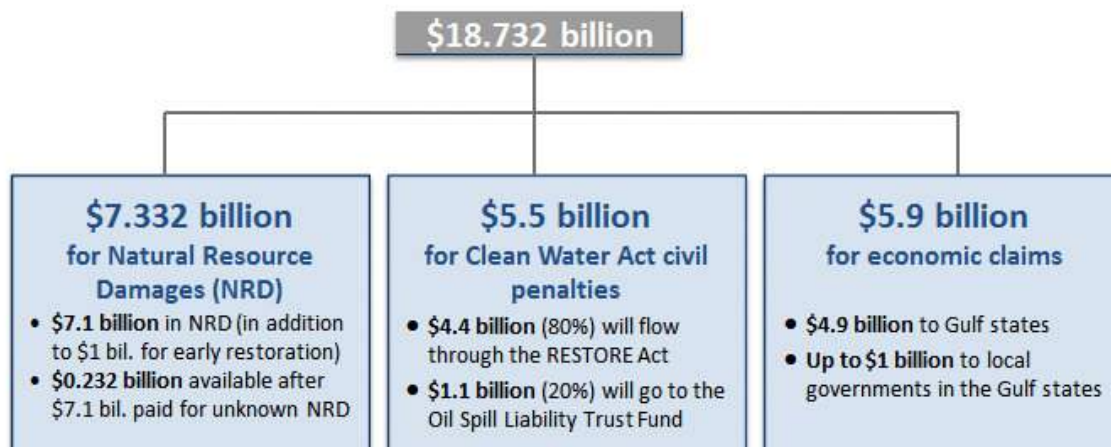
\$18.732 billion

\$7.332 billion
for Natural Resource Damages (NRD)

- \$7.1 billion in NRD (in addition to \$1 bil. for early restoration)
- \$0.232 billion available after \$7.1 bil. paid for unknown NRD

\$5.5 billion
for Clean Water Act civil penalties

- \$4.4 billion (80%) will flow through the RESTORE Act
- \$1.1 billion (20%) will go to the Oil Spill Liability Trust Fund

\$5.9 billion
for economic claims

- \$4.9 billion to Gulf states
- Up to \$1 billion to local governments in the Gulf states